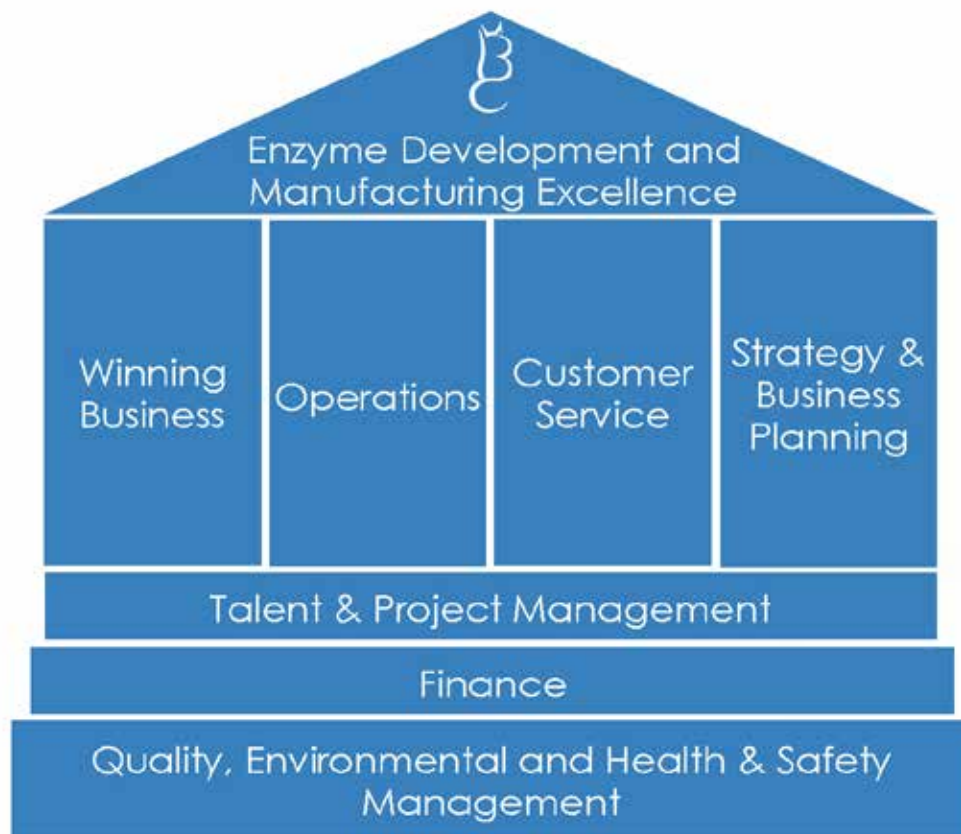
BC

Enzyme Development and Manufacturing Excellence

Winning Business

Operations

Customer Service

Strategy & Business Planning

Talent & Project Management

Finance

Quality, Environmental and Health & Safety Management